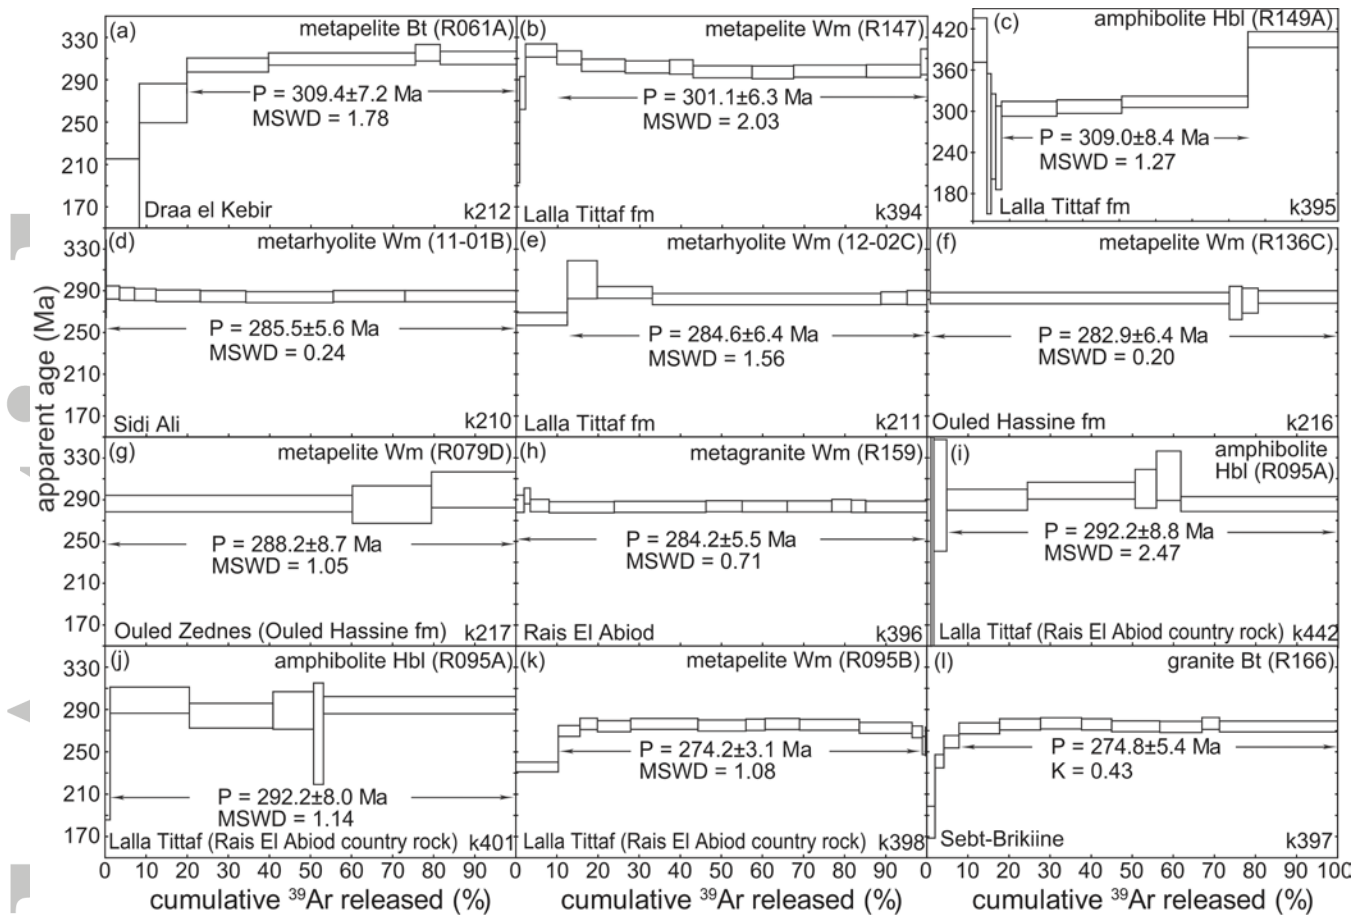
(a) metapelite Bt (R061A)
P = 309.4±7.2 Ma
MSWD = 1.78
Draa el Kebir k212

(b) metapelite Wm (R147)
P = 301.1±6.3 Ma
MSWD = 2.03
Lalla Tittaf fm k394

(c) amphibolite Hbl (R149A)
P = 309.0±8.4 Ma
MSWD = 1.27
Lalla Tittaf fm k395

(d) metarhyolite Wm (11-01B)
P = 285.5±5.6 Ma
MSWD = 0.24
Sidi Ali k210

(e) metarhyolite Wm (12-02C)
P = 284.6±6.4 Ma
MSWD = 1.56
Lalla Tittaf fm k211

(f) metapelite Wm (R136C)
P = 282.9±6.4 Ma
MSWD = 0.20
Ouled Hassine fm k216

(g) metapelite Wm (R079D)
P = 288.2±8.7 Ma
MSWD = 1.05
Ouled Zednes (Ouled Hassine fm) k217

(h) metagranite Wm (R159)
P = 284.2±5.5 Ma
MSWD = 0.71
Rais El Abiod k396

(i) amphibolite Hbl (R095A)
P = 292.2±8.8 Ma
MSWD = 2.47
Lalla Tittaf (Rais El Abiod country rock) k442

(j) amphibolite Hbl (R095A)
P = 292.2±8.0 Ma
MSWD = 1.14
Lalla Tittaf (Rais El Abiod country rock) k401

(k) metapelite Wm (R095B)
P = 274.2±3.1 Ma
MSWD = 1.08
Lalla Tittaf (Rais El Abiod country rock) k398

(l) granite Bt (R166)
P = 274.8±5.4 Ma
K = 0.43
Sebt-Brikiine k397

apparent age (Ma)
330 290 250 210 170
420 360 300 240 180
0 10 20 30 40 50 60 70 80 90 100
cumulative $^{39}$Ar released (%)
cumulative $^{39}$Ar released (%)
cumulative $^{39}$Ar released (%)